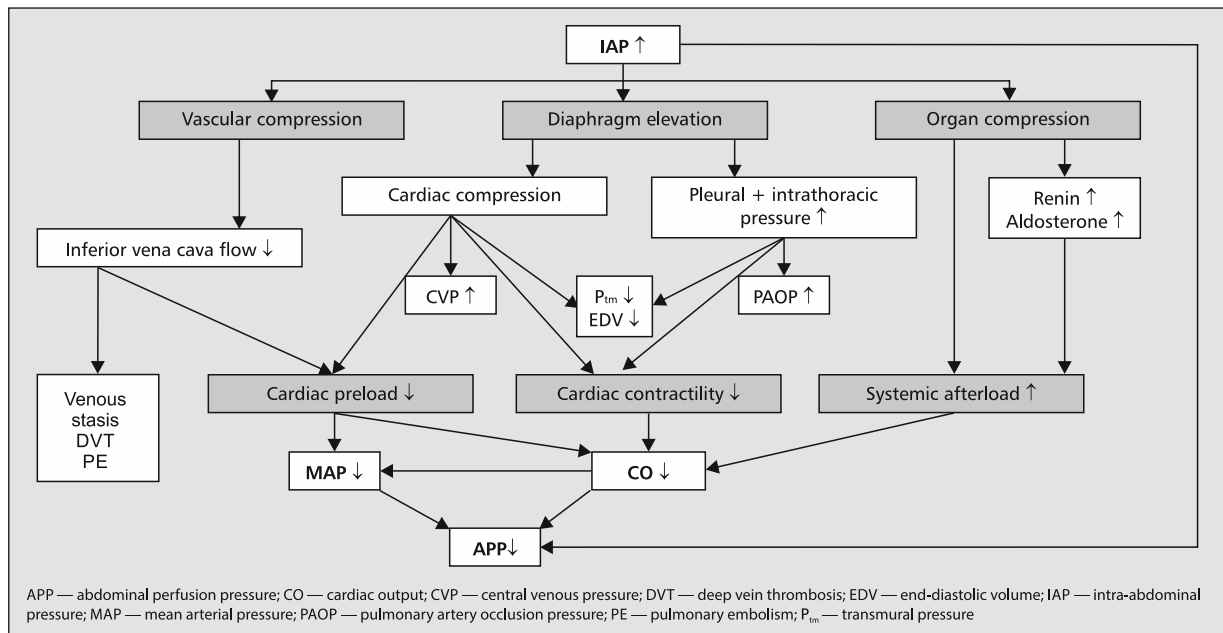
IAP ↑

Vascular compression

Diaphragm elevation

Organ compression

Cardiac compression

Pleural + intrathoracic pressure ↑

Renin ↑
Aldosterone ↑

Inferior vena cava flow ↓

CVP ↑

$P_{tm}$ ↓
EDV ↓

PAOP ↑

Venous stasis
DVT
PE

Cardiac preload ↓

Cardiac contractility ↓

Systemic afterload ↑

MAP ↓

CO ↓

APP↓

APP — abdominal perfusion pressure; CO — cardiac output; CVP — central venous pressure; DVT — deep vein thrombosis; EDV — end-diastolic volume; IAP — intra-abdominal pressure; MAP — mean arterial pressure; PAOP — pulmonary artery occlusion pressure; PE — pulmonary embolism; $P_{tm}$ — transmural pressure